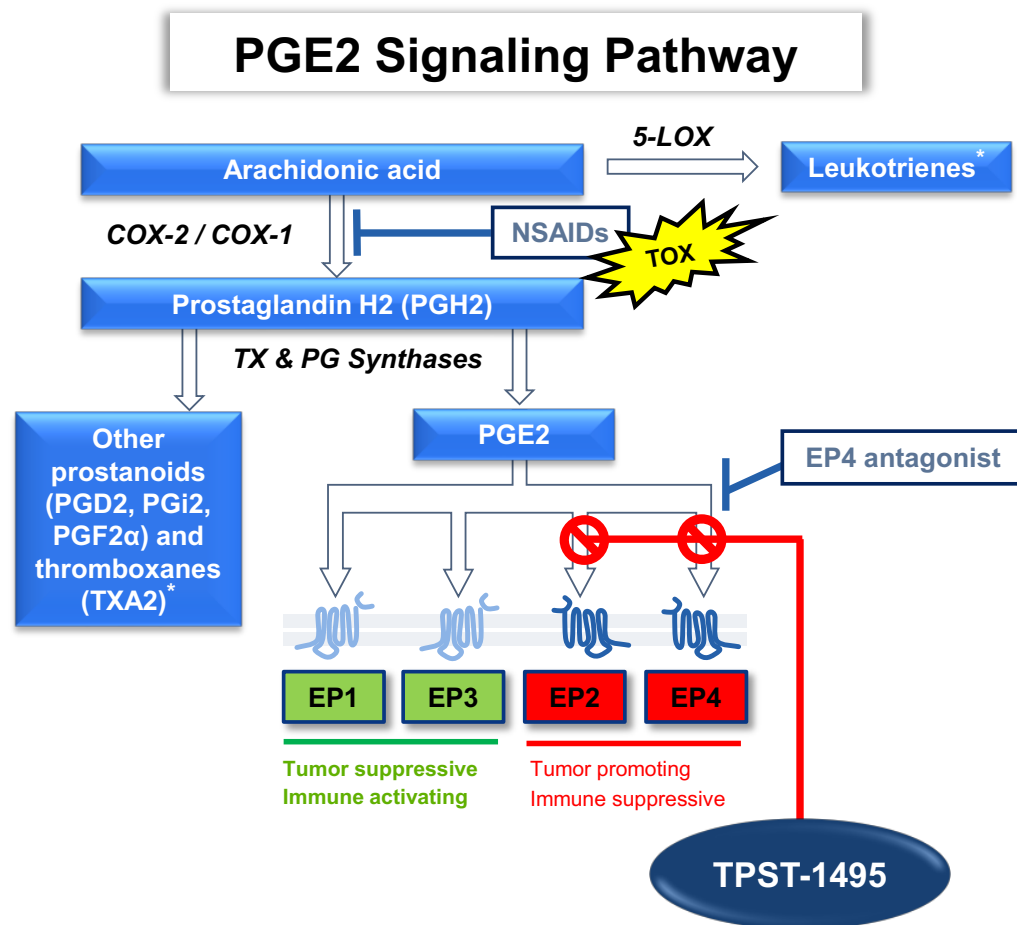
PGE2 Signaling Pathway

5-LOX

Arachidonic acid

Leukotrienes*

COX-2 / COX-1

NSAIDs

TOX

Prostaglandin H2 (PGH2)

TX & PG Synthases

Other prostanoids (PGD2, PGi2, PGF2α) and thromboxanes (TXA2)*

PGE2

EP4 antagonist

EP1

EP3

EP2

EP4

Tumor suppressive
Immune activating

Tumor promoting
Immune suppressive

TPST-1495